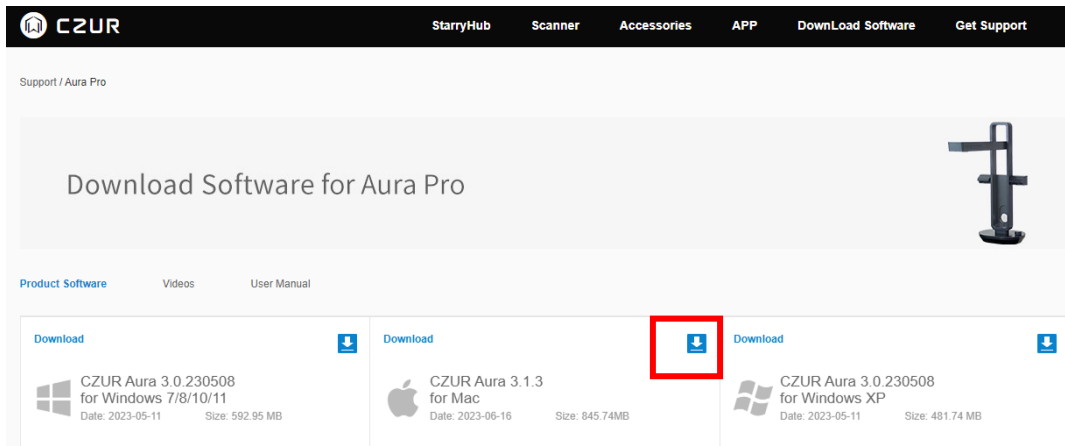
CZUR

StarryHub Scanner Accessories APP DownLoad Software Get Support

Support / Aura Pro

Download Software for Aura Pro

Product Software Videos User Manual

Download

CZUR Aura 3.0.230508 for Windows 7/8/10/11

Date: 2023-05-11 Size: 592.95 MB

Download

CZUR Aura 3.1.3 for Mac

Date: 2023-06-16 Size: 845.74MB

Download

CZUR Aura 3.0.230508 for Windows XP

Date: 2023-05-11 Size: 481.74 MB